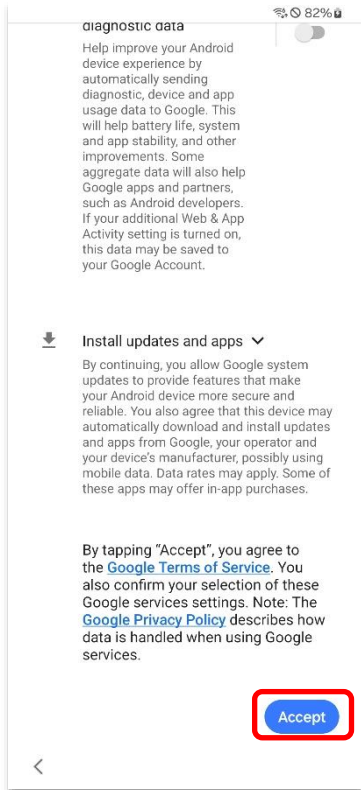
82%

diagnostic data

Help improve your Android device experience by automatically sending diagnostic, device and app usage data to Google. This will help battery life, system and app stability, and other improvements. Some aggregate data will also help Google apps and partners, such as Android developers. If your additional Web & App Activity setting is turned on, this data may be saved to your Google Account.

Install updates and apps

By continuing, you allow Google system updates to provide features that make your Android device more secure and reliable. You also agree that this device may automatically download and install updates and apps from Google, your operator and your device's manufacturer, possibly using mobile data. Data rates may apply. Some of these apps may offer in-app purchases.

By tapping "Accept", you agree to the Google Terms of Service. You also confirm your selection of these Google services settings. Note: The Google Privacy Policy describes how data is handled when using Google services.

Accept